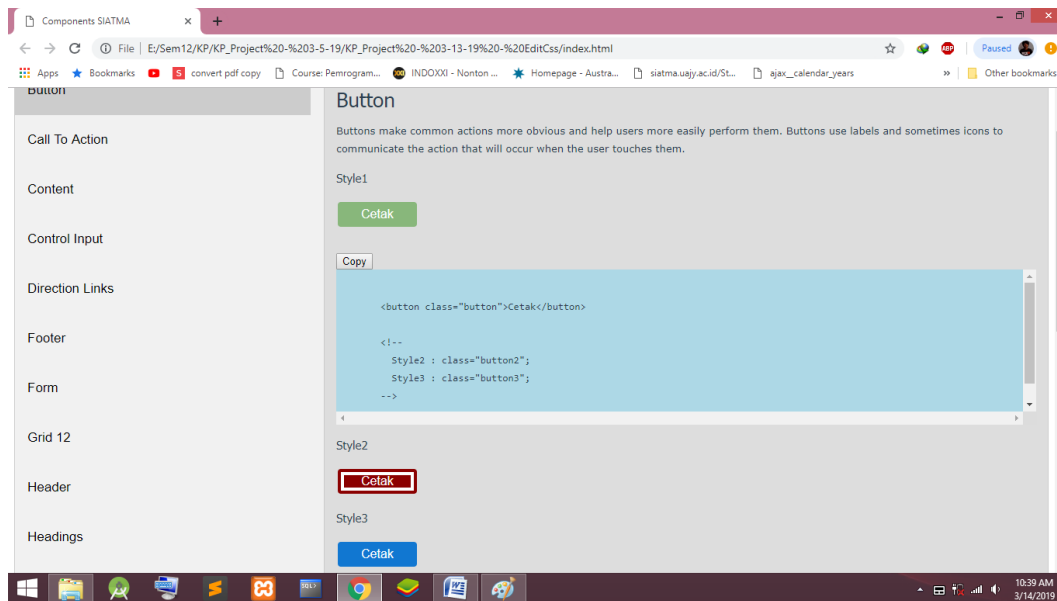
Components SIATMA
×
+
File | E:/Sem12/KP/KP_Project%20-%203-5-19/KP_Project%20-%203-13-19%20-%20EditCss/index.html
Paused
Apps Bookmarks convert pdf copy Course: Pemrogram... INDOXXI - Nonton ... Homepage - Austra... siatma.uajy.ac.id/St... ajax__calendar_years » Other bookmarks

Button
Call To Action
Content
Control Input
Direction Links
Footer
Form
Grid 12
Header
Headings

Button

Buttons make common actions more obvious and help users more easily perform them. Buttons use labels and sometimes icons to communicate the action that will occur when the user touches them.

Style1

Cetak

Copy

<button class="button">Cetak</button>

<!--
Style2 : class="button2";
Style3 : class="button3";
-->

Style2

Cetak

Style3

Cetak

10:39 AM
3/14/2019